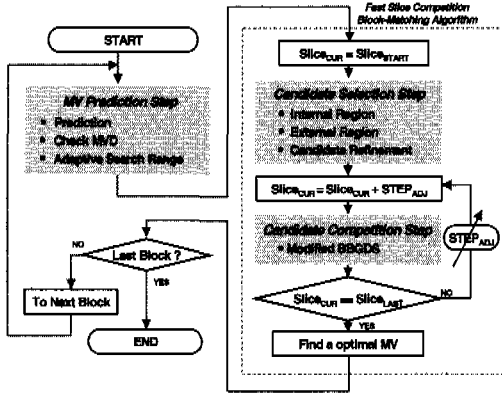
Fast Slice Competition Block-Matching Algorithm

START

MV Prediction Step
• Prediction
• Check MVD
• Adaptive Search Range

Last Block ?
NO
YES
To Next Block
END

$Slice_{CUR} = Slice_{START}$

Candidate Selection Step
• Internal Region
• External Region
• Candidate Refinement

$Slice_{CUR} = Slice_{CUR} + STEP_{ADJ}$

Candidate Competition Step
• Modified BBGDS

$STEP_{ADJ}$

$Slice_{CUR} == Slice_{LAST}$
NO
YES

Find a optimal MV